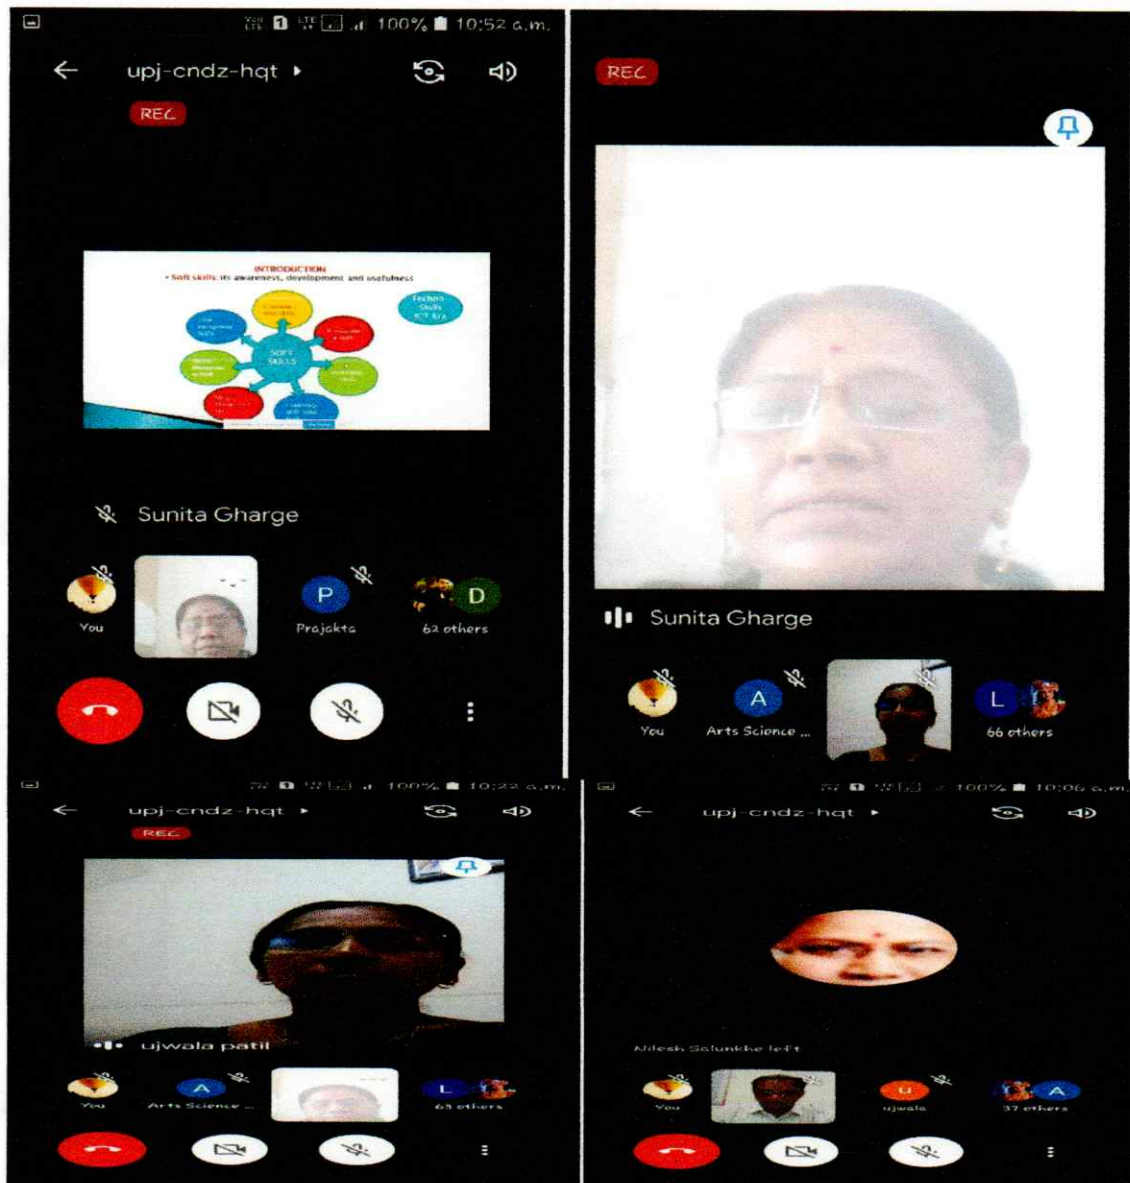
100% 10:52 a.m.

upj-cndz-hqt

REC

INTRODUCTION
• Soft skills: its awareness, development and usefulness

SOFT SKILLS

Techno Skills ICT Era

Sunita Gharge

You

P
Prajakta

D
62 others

REC

Sunita Gharge

You

A
Arts Science ...

L
66 others

100% 10:22 a.m.

upj-cndz-hqt

REC

ujwala patil

You

A
Arts Science ...

L
65 others

100% 10:06 a.m.

upj-cndz-hqt

Nilesh Salunkhe left

You

U
ujwala

A
37 others